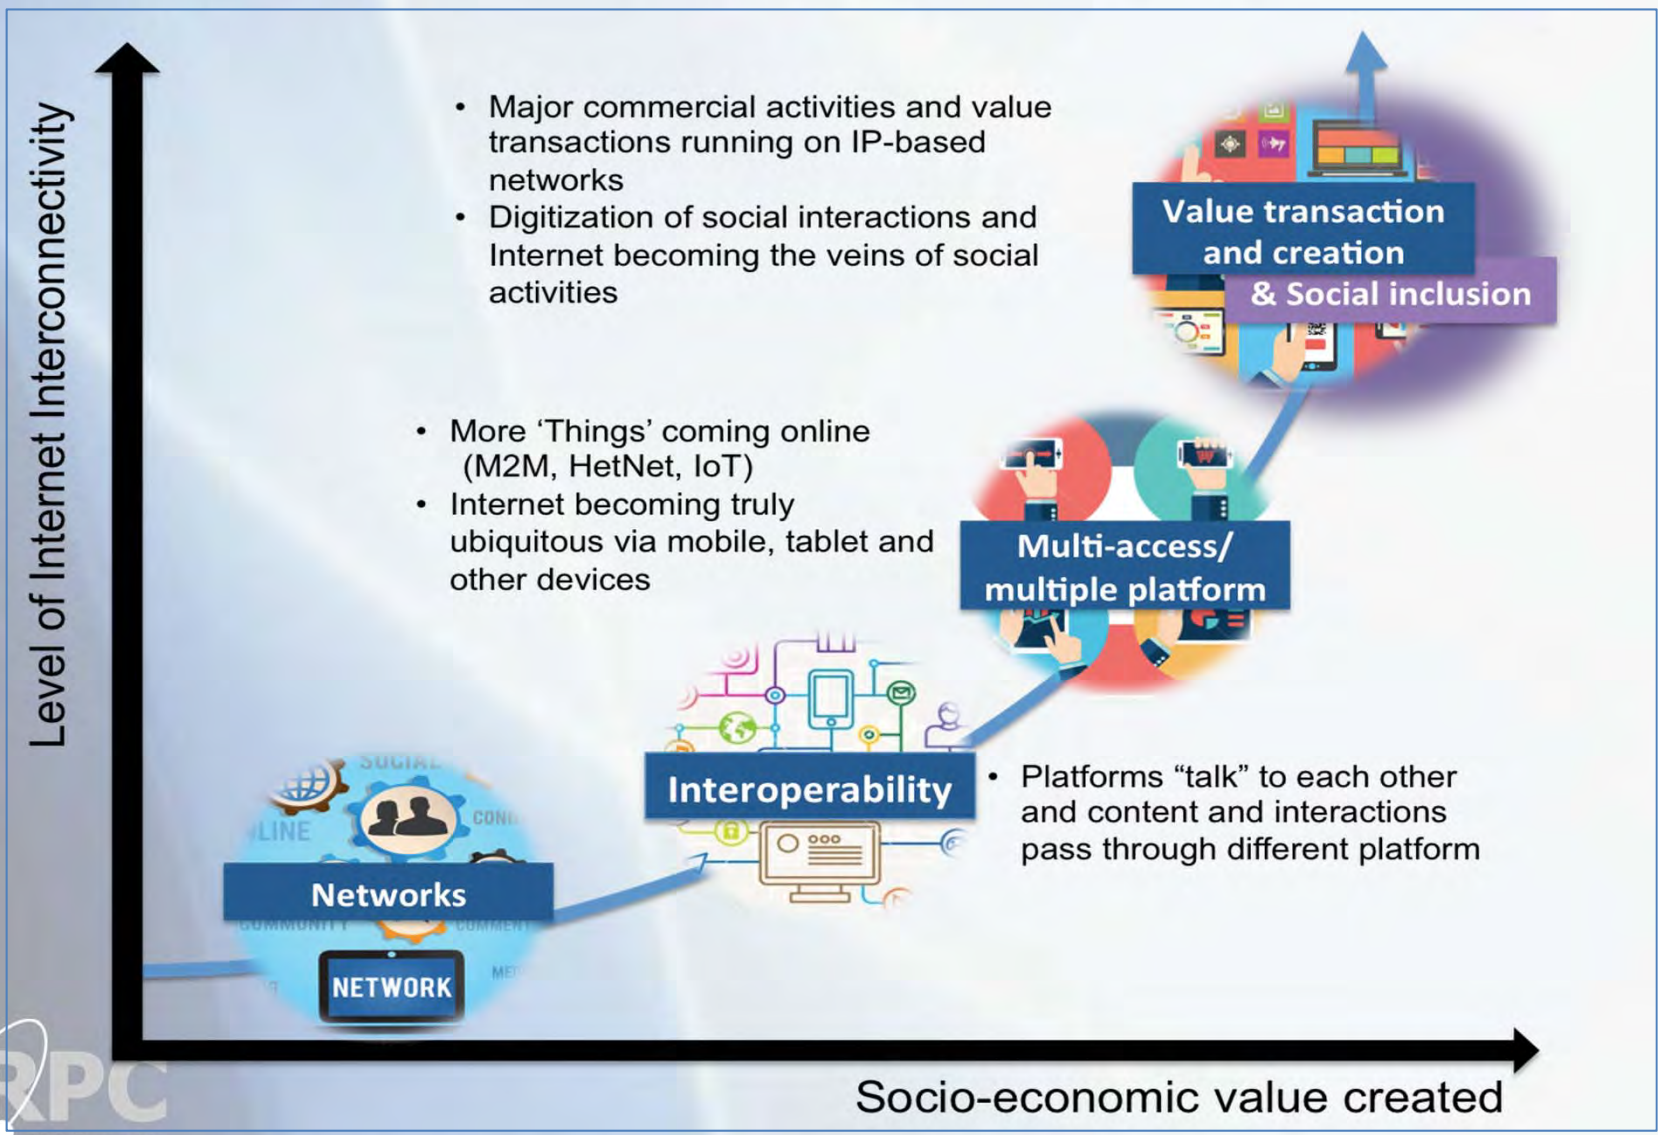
Level of Internet Interconnectivity

• Major commercial activities and value transactions running on IP-based networks
• Digitization of social interactions and Internet becoming the veins of social activities

Value transaction and creation
& Social inclusion

• More 'Things' coming online (M2M, HetNet, IoT)
• Internet becoming truly ubiquitous via mobile, tablet and other devices

Multi-access/ multiple platform

SOCIAL
LINE
CON
Networks
COMMUNITY
COMMENT
NETWORK
MED

Interoperability

• Platforms "talk" to each other and content and interactions pass through different platform

RPC

Socio-economic value created